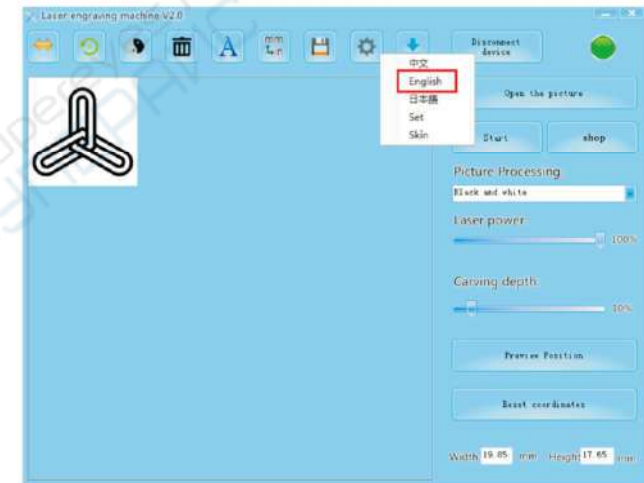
Laser engraving machine V2.0

Disconnect device

中文
English
日本語
Set
Skin

Open the picture

Start

shop

Picture Processing

Black and white

Laser power

100%

Carving depth

10%

Preview Position

Reset coordinates

Width 19.05 mm Height 17.65 mm